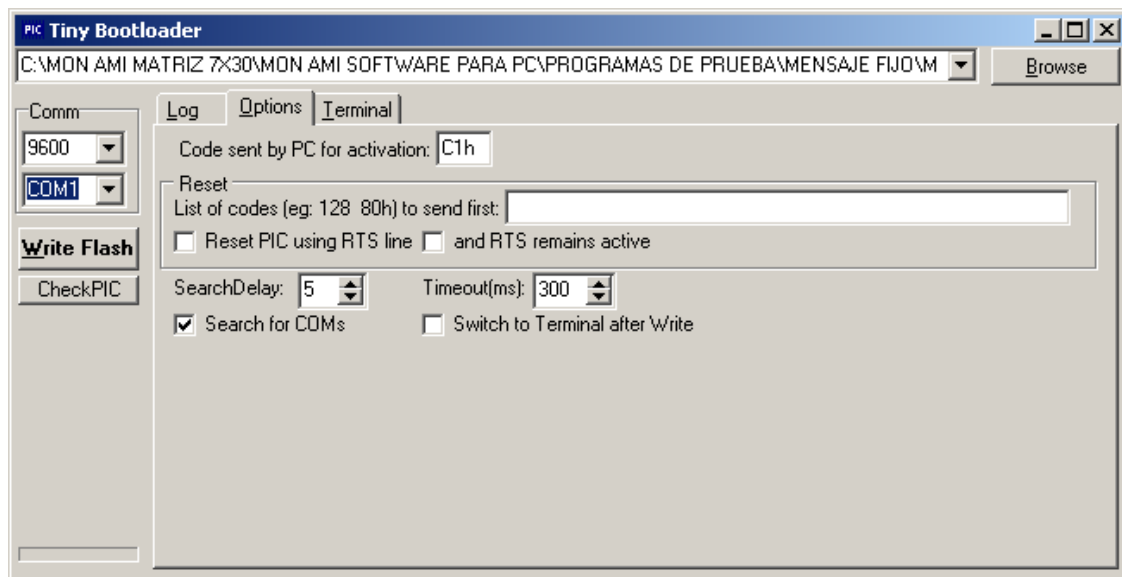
PIC Tiny Bootloader

C:\MON AMI MATRIZ 7X30\MON AMI SOFTWARE PARA PC\PROGRAMAS DE PRUEBA\MENSAJE FIJO\M

Browse

Comm

9600

COM1

Write Flash

CheckPIC

Log

Options

Terminal

Code sent by PC for activation: C1h

Reset

List of codes (eg: 128 80h) to send first:

Reset PIC using RTS line

and RTS remains active

SearchDelay: 5

Timeout(ms): 300

Search for COMs

Switch to Terminal after Write